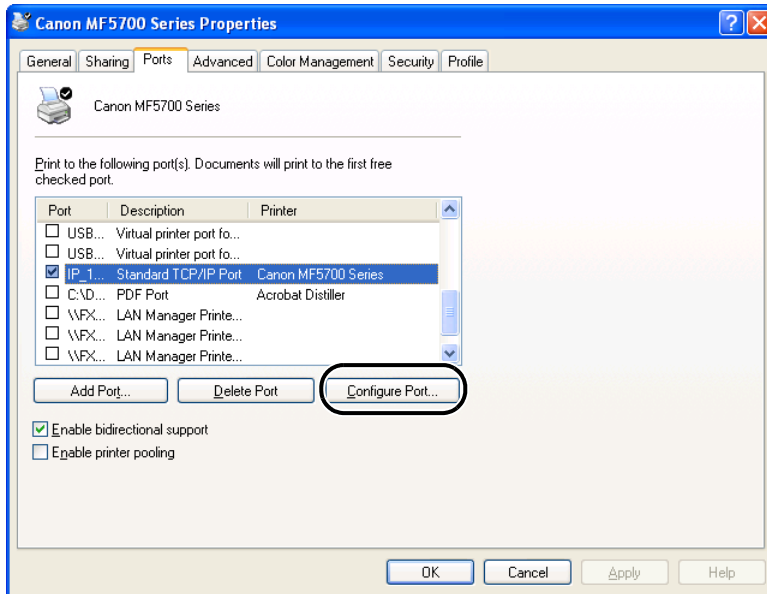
Canon MF5700 Series Properties

?

General | Sharing | Ports | Advanced | Color Management | Security | Profile

Canon MF5700 Series

Print to the following port(s). Documents will print to the first free checked port.

| Port | Description | Printer |
|---|---|---|
| ☐ USB... | Virtual printer port fo... | |
| ☐ USB... | Virtual printer port fo... | |
| ☑ IP_1... | Standard TCP/IP Port | Canon MF5700 Series |
| ☐ C:\D... | PDF Port | Acrobat Distiller |
| ☐ \\FX... | LAN Manager Printe... | |
| ☐ \\FX... | LAN Manager Printe... | |
| ☐ \\FX... | LAN Manager Printe... | |

Add Port... | Delete Port | Configure Port...

☑ Enable bidirectional support

☐ Enable printer pooling

OK | Cancel | Apply | Help